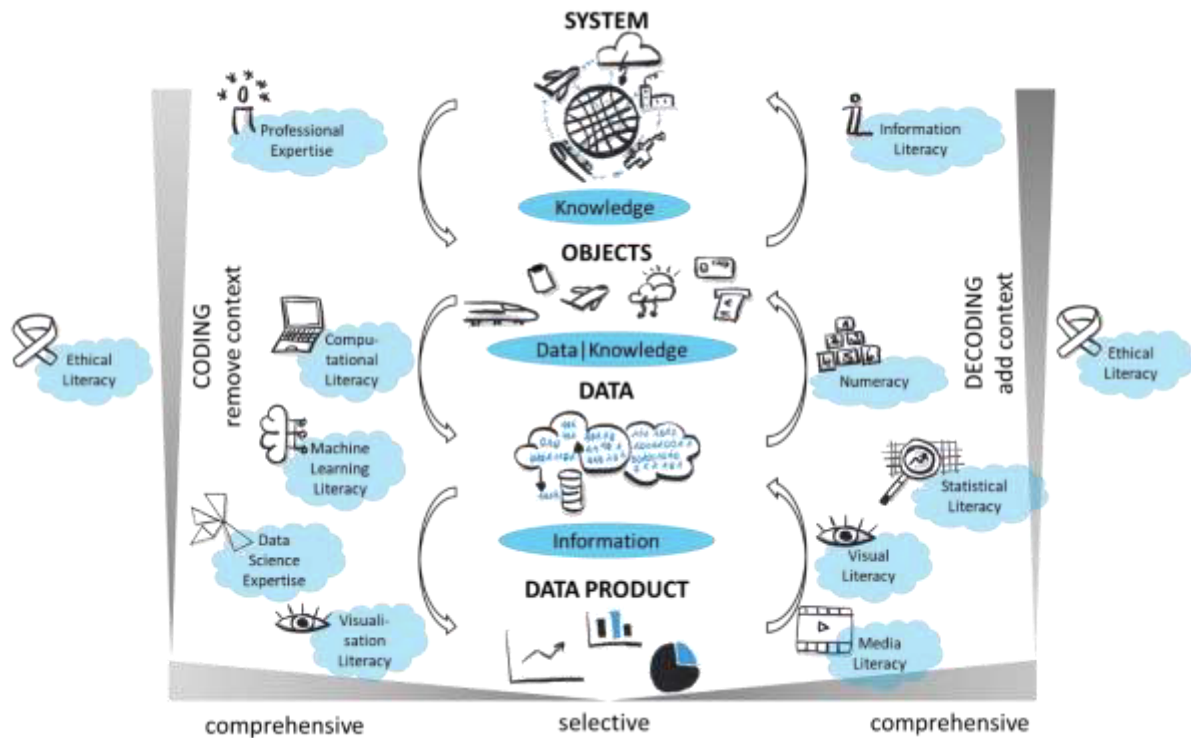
SYSTEM

Professional Expertise

Information Literacy

Knowledge

OBJECTS

CODING
remove context

DECODING
add context

Ethical Literacy

Computational Literacy

Data | Knowledge

Numeracy

Ethical Literacy

DATA

Machine Learning Literacy

Statistical Literacy

Data Science Expertise

Information

Visual Literacy

DATA PRODUCT

Visualisation Literacy

Media Literacy

comprehensive

selective

comprehensive